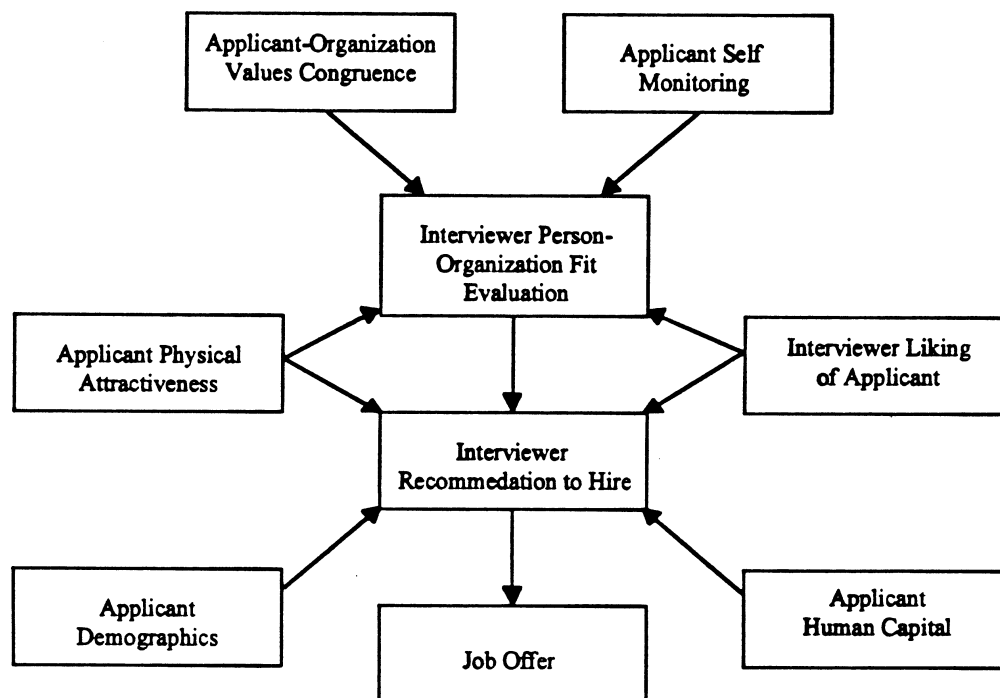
Applicant-Organization Values Congruence

Applicant Self Monitoring

Interviewer Person-Organization Fit Evaluation

Applicant Physical Attractiveness

Interviewer Liking of Applicant

Interviewer Recommedation to Hire

Applicant Demographics

Applicant Human Capital

Job Offer